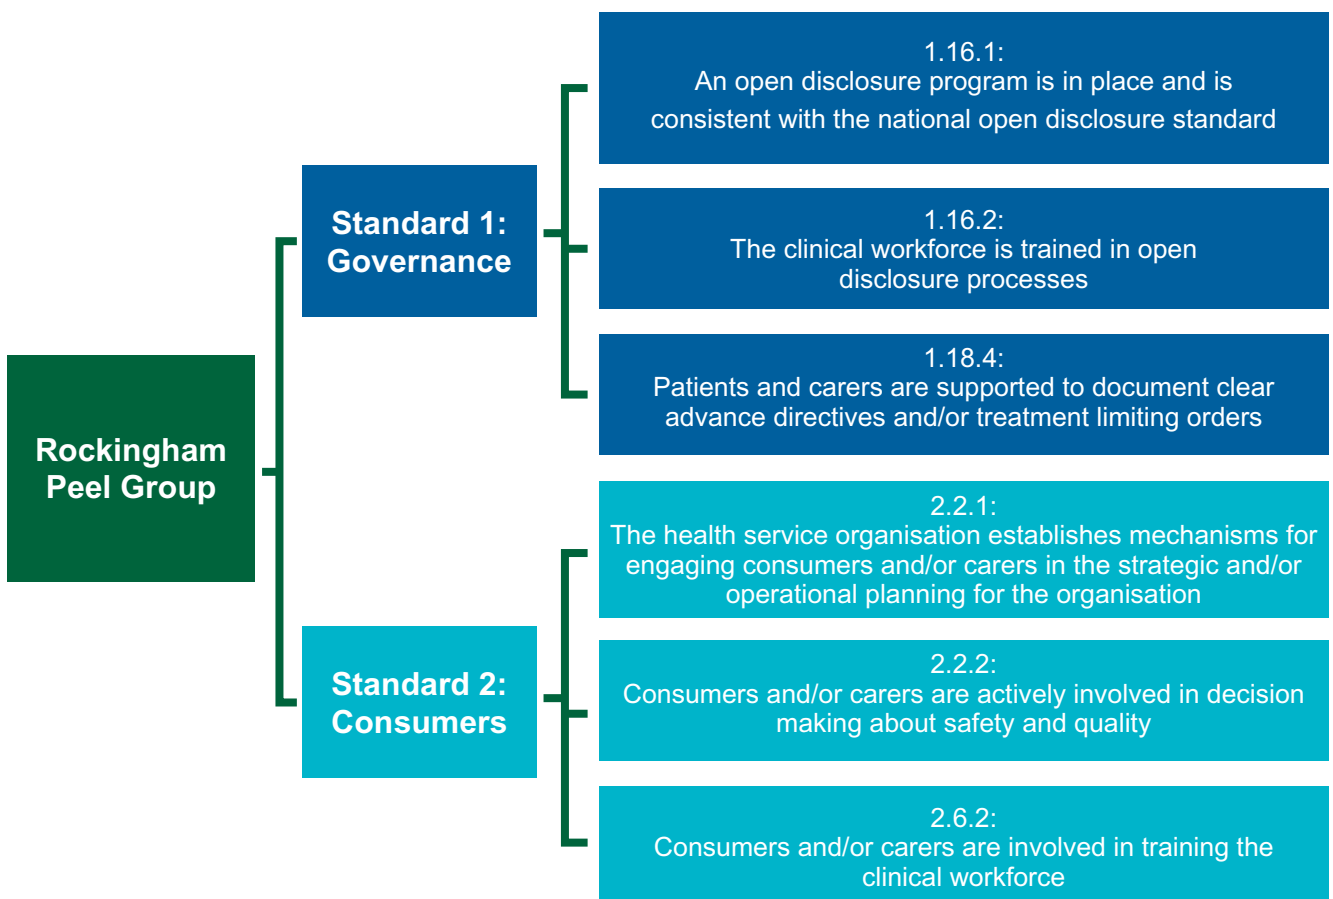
Rockingham Peel Group

Standard 1: Governance

1.16.1:
An open disclosure program is in place and is consistent with the national open disclosure standard

1.16.2:
The clinical workforce is trained in open disclosure processes

1.18.4:
Patients and carers are supported to document clear advance directives and/or treatment limiting orders

Standard 2: Consumers

2.2.1:
The health service organisation establishes mechanisms for engaging consumers and/or carers in the strategic and/or operational planning for the organisation

2.2.2:
Consumers and/or carers are actively involved in decision making about safety and quality

2.6.2:
Consumers and/or carers are involved in training the clinical workforce